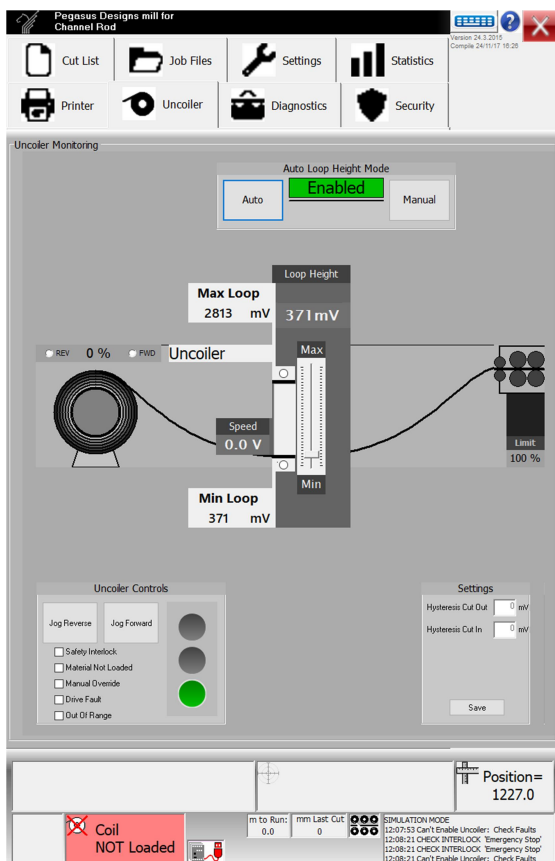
Pegasus Designs mill for Channel Rod

Version 24.3.2015
Compile 24/11/17 16:26

Cut List
Job Files
Settings
Statistics
Printer
Uncoiler
Diagnostics
Security

Uncoiler Monitoring

Auto Loop Height Mode
Enabled
Auto
Manual

Loop Height
Max Loop
2813 mV
371mV
REV 0 % FWD Uncoiler
Max
Speed
0.0 V
Min
Min Loop
371 mV
Limit
100 %

Uncoiler Controls
Jog Reverse
Jog Forward
Safety Interlock
Material Not Loaded
Manual Override
Drive Fault
Out Of Range

Settings
Hysteresis Cut Out 0 mV
Hysteresis Cut In 0 mV
Save

Position=
1227.0

Coil
NOT Loaded
m to Run:
0.0
mm Last Cut
0
SIMULATION MODE
12:07:53 Can't Enable Uncoiler: Check Faults
12:08:21 CHECK INTERLOCK 'Emergency Stop'
12:08:21 CHECK INTERLOCK 'Emergency Stop'
12:08:21 Can't Enable Uncoiler: Check Faults